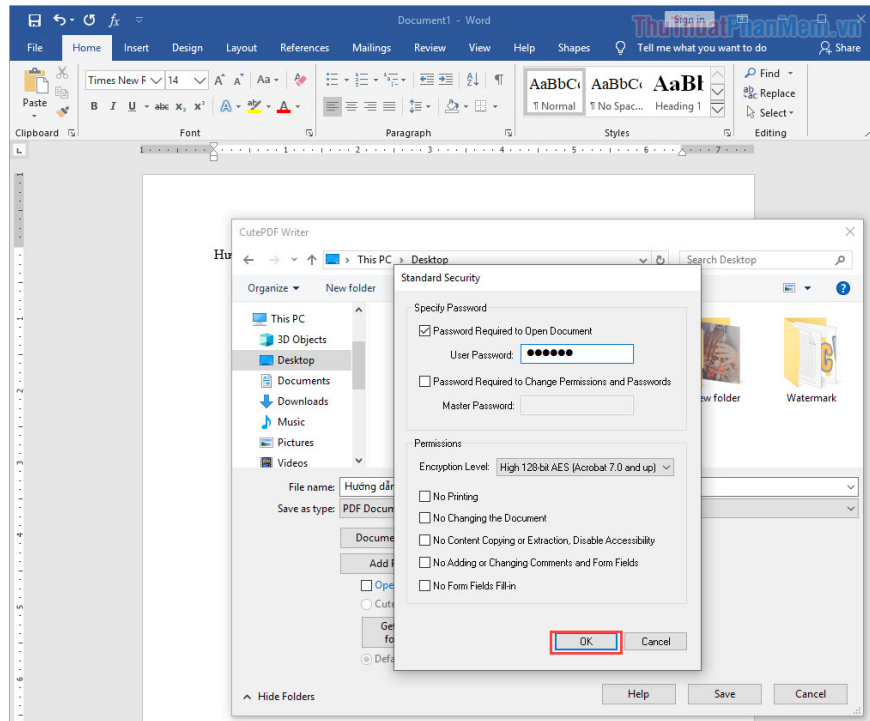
Document1 - Word

ThuThuatPhanMem.vn

Sign in

File Home Insert Design Layout References Mailings Review View Help Shapes Tell me what you want to do Share

Paste

Times New R 14

B I U abc $x_2$ $x^2$

Clipboard Font Paragraph Styles Editing

AaBbCc ¶ Normal

AaBbCc ¶ No Spac...

AaBb Heading 1

Find

Replace

Select

Hư

CutePDF Writer

This PC › Desktop

Search Desktop

Organize ▾ New folder

This PC

3D Objects

Desktop

Documents

Downloads

Music

Pictures

Videos

ew folder

Watermark

File name: Hướng dẫn

Save as type: PDF Docum

Docume

Add

Ope

Cute

Ge fo

Defa

Hide Folders

Help Save Cancel

Standard Security

Specify Password

Password Required to Open Document

User Password: ●●●●●●

Password Required to Change Permissions and Passwords

Master Password:

Permissions

Encryption Level: High 128-bit AES (Acrobat 7.0 and up)

No Printing

No Changing the Document

No Content Copying or Extraction, Disable Accessibility

No Adding or Changing Comments and Form Fields

No Form Fields Fill-in

OK Cancel